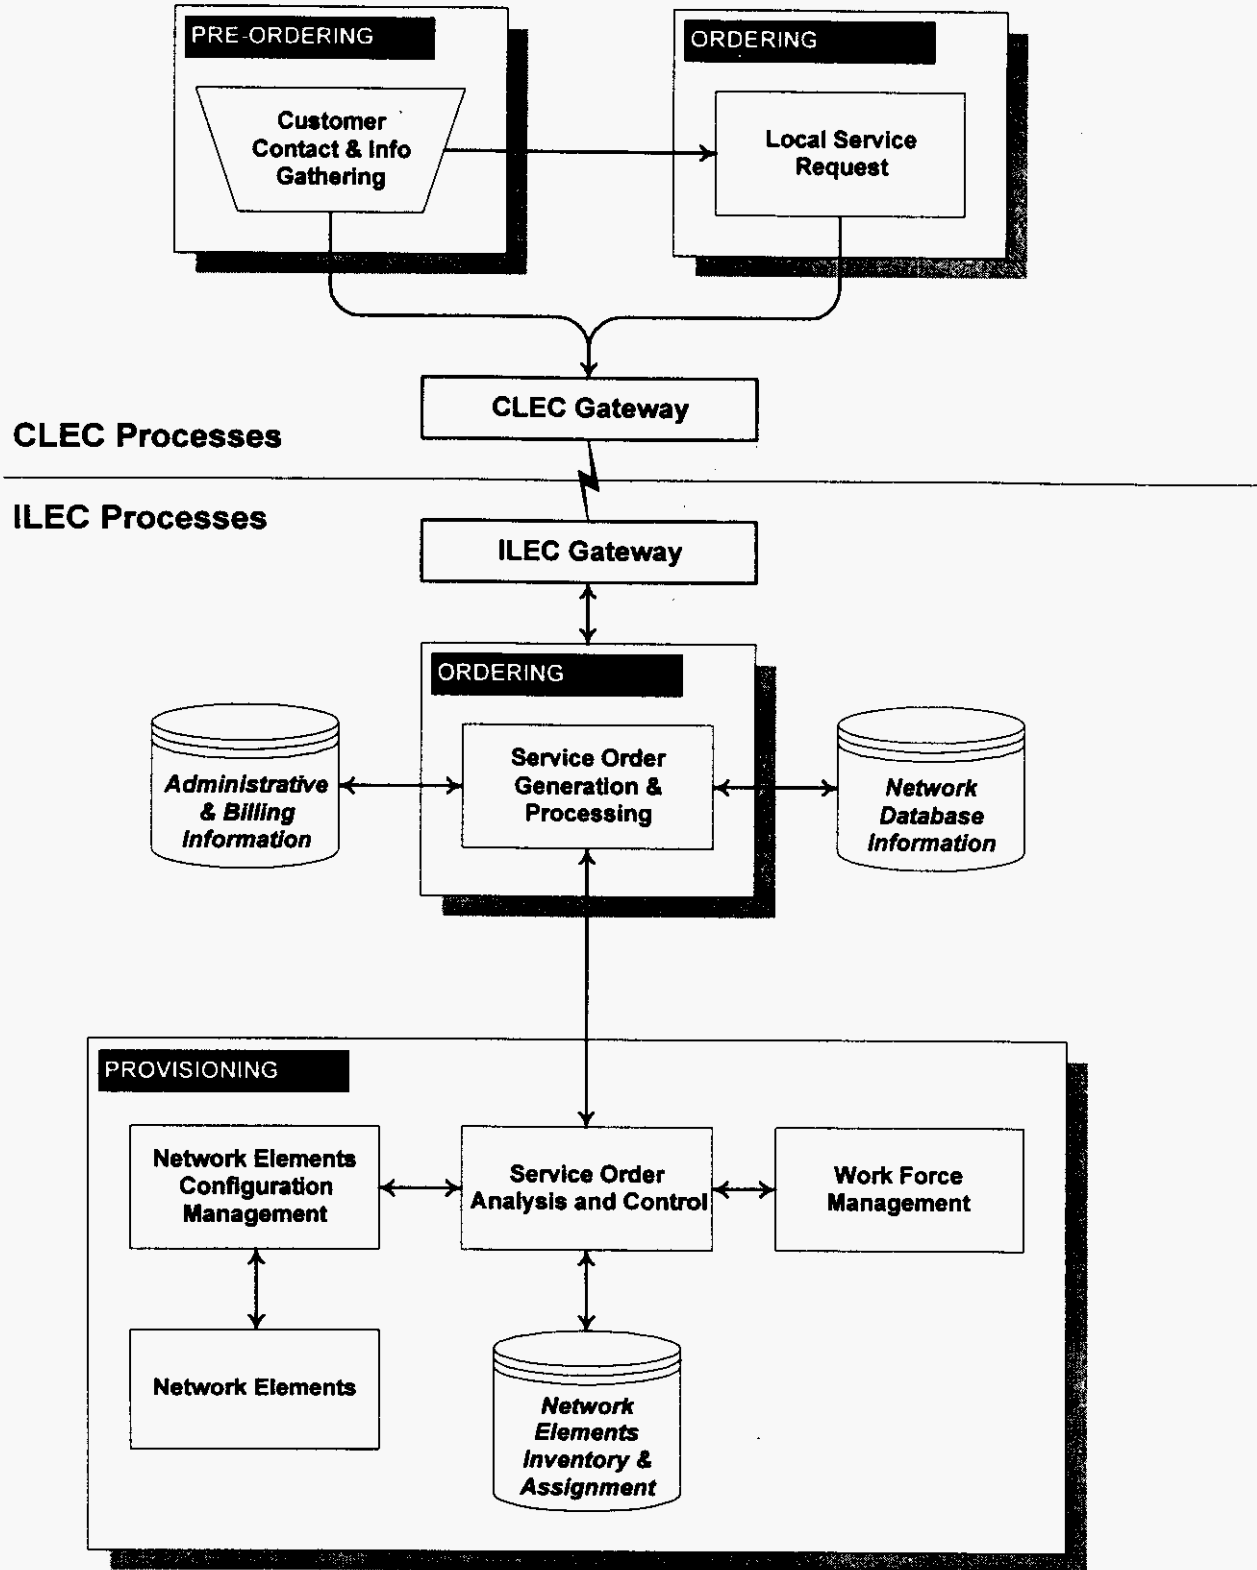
PRE-ORDERING

Customer Contact & Info Gathering

ORDERING

Local Service Request

CLEC Gateway

CLEC Processes

ILEC Processes

ILEC Gateway

ORDERING

Administrative & Billing Information

Service Order Generation & Processing

Network Database Information

PROVISIONING

Network Elements Configuration Management

Service Order Analysis and Control

Work Force Management

Network Elements

Network Elements Inventory & Assignment